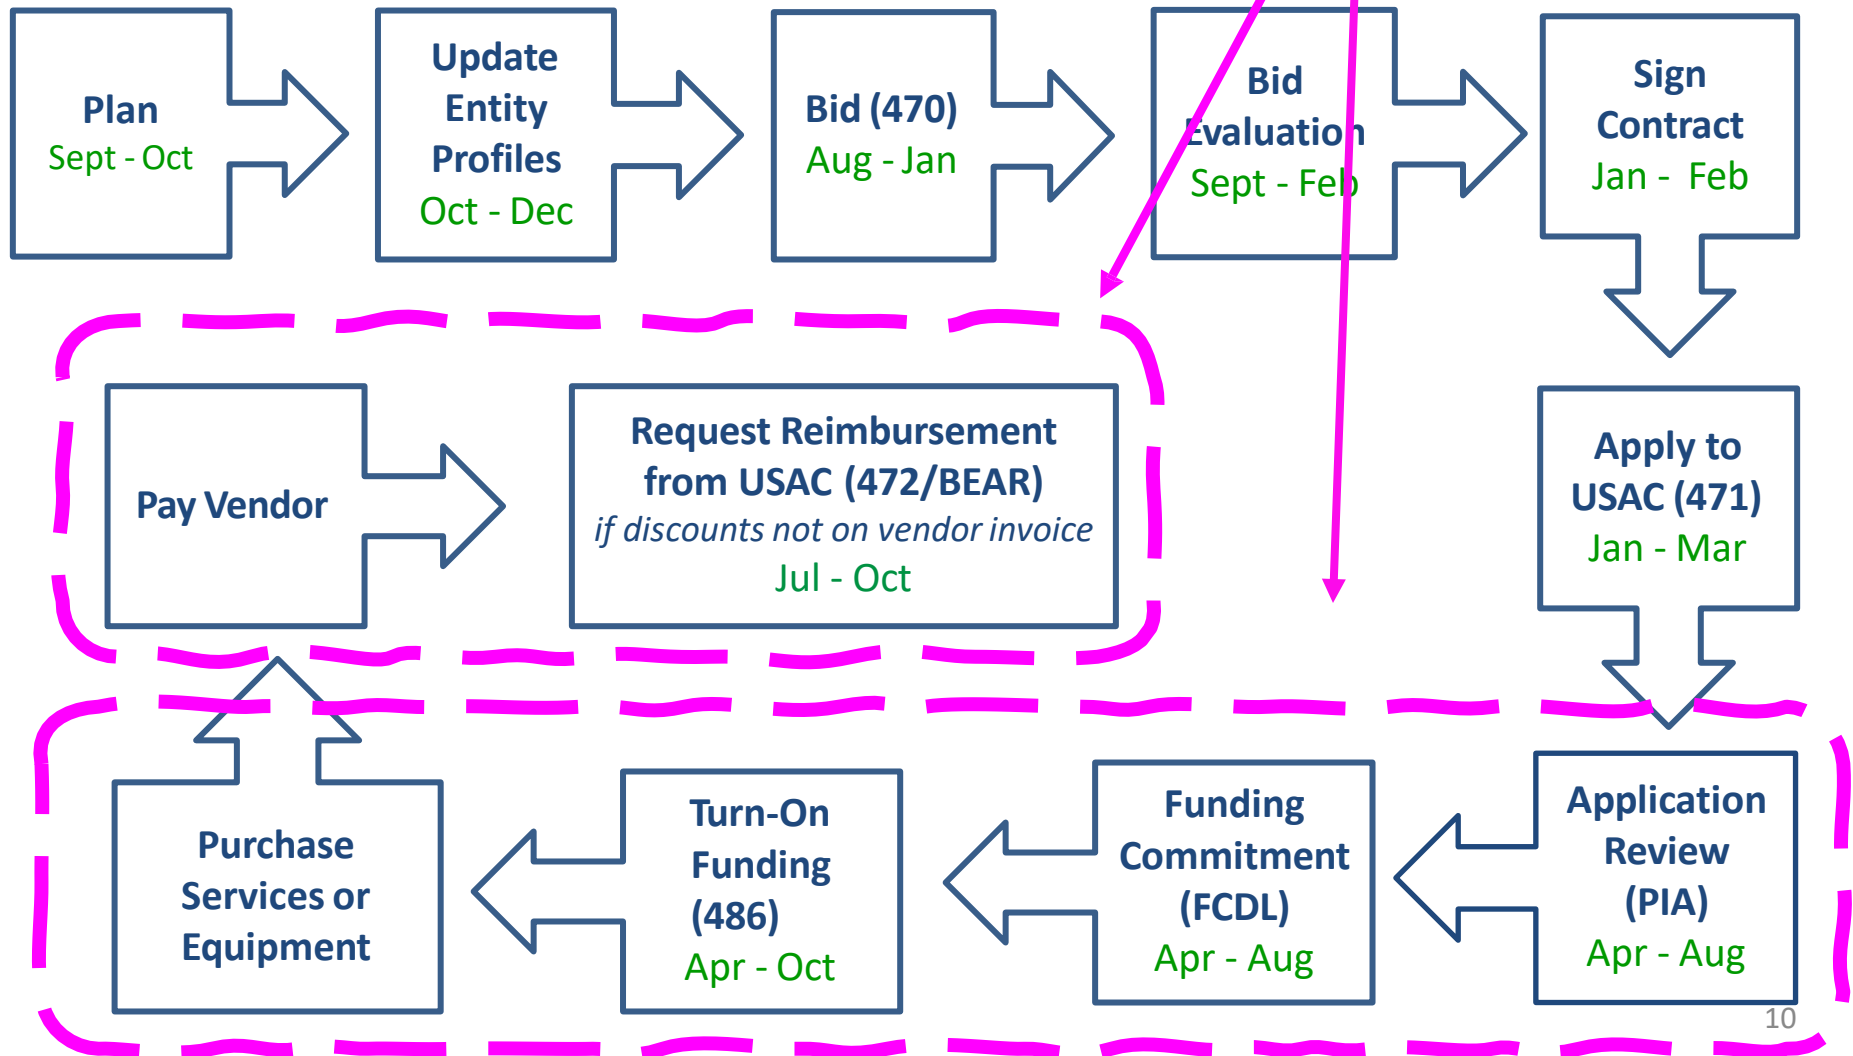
Plan
Sept - Oct

Update Entity Profiles
Oct - Dec

Bid (470)
Aug - Jan

Bid Evaluation
Sept - Feb

Sign Contract
Jan - Feb

Pay Vendor

Request Reimbursement from USAC (472/BEAR)
*if discounts not on vendor invoice*
Jul - Oct

Apply to USAC (471)
Jan - Mar

Purchase Services or Equipment

Turn-On Funding (486)
Apr - Oct

Funding Commitment (FCDL)
Apr - Aug

Application Review (PIA)
Apr - Aug

10